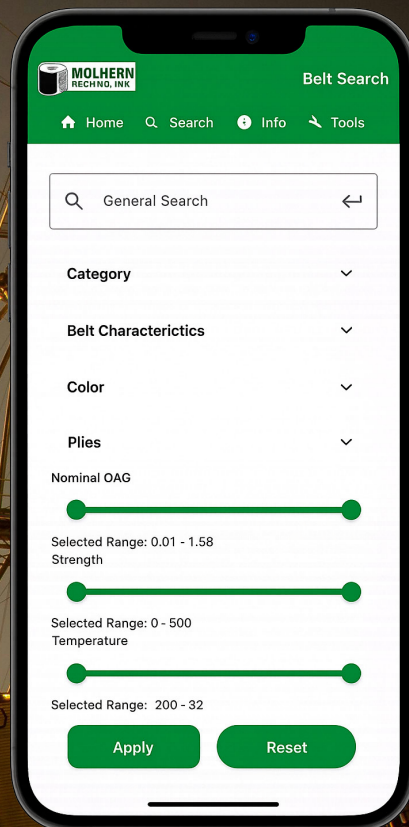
MOLHERN RECHNO, INK

Belt Search

Home Search Info Tools

General Search

Category

Belt Characterictics

Color

Plies

Nominal OAG

Selected Range: 0.01 - 1.58

Strength

Selected Range: 0 - 500

Temperature

Selected Range: 200 - 32

Apply

Reset